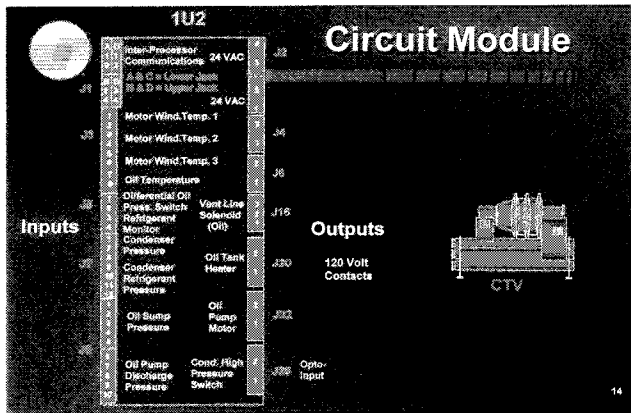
1U2

Circuit Module

Inter-Processor Communications 24 VAC

J2

A & C = Lower Jack
B & D = Upper Jack

J1

24 VAC

Motor Wind.Temp. 1

J3

Motor Wind.Temp. 2

J4

Motor Wind.Temp. 3

J6

Oil Temperature

J8

Differential Oil Press. Switch
Refrigerant Monitor
Condenser Pressure

Vent Line Solenoid (Oil)

J16

Inputs

Outputs

Oil Tank Heater

J9

Condenser Refrigerant Pressure

J30

120 Volt Contacts

CTV

Oil Sump Pressure

Oil Pump Motor

J32

Oil Pump Discharge Pressure

Cond. High Pressure Switch

J26

Opto-Input

14